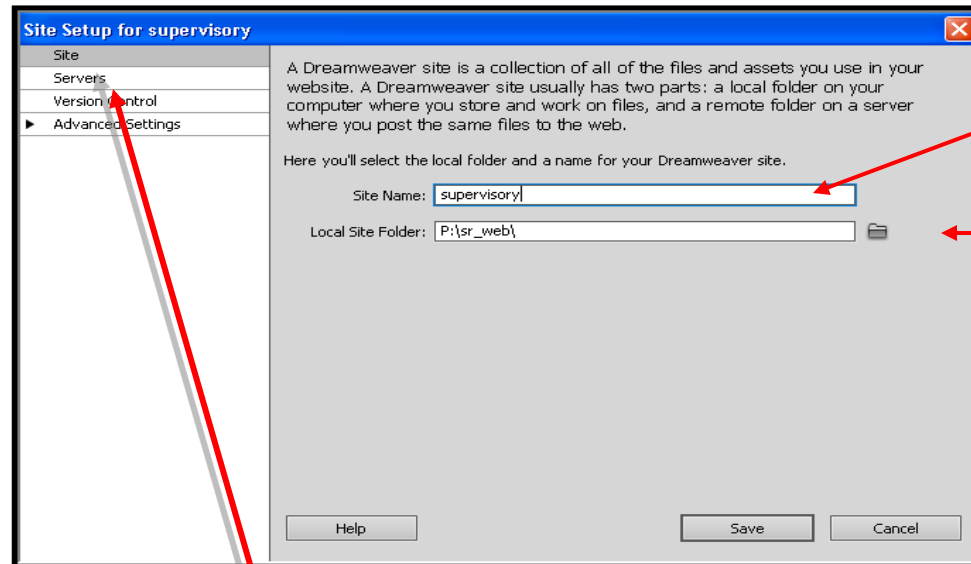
Site Setup for supervisory

Site
Servers
Version Control
Advanced Settings

A Dreamweaver site is a collection of all of the files and assets you use in your website. A Dreamweaver site usually has two parts: a local folder on your computer where you store and work on files, and a remote folder on a server where you post the same files to the web.

Here you'll select the local folder and a name for your Dreamweaver site.

Site Name: supervisory

Local Site Folder: P:\sr_web\

Help

Save

Cancel